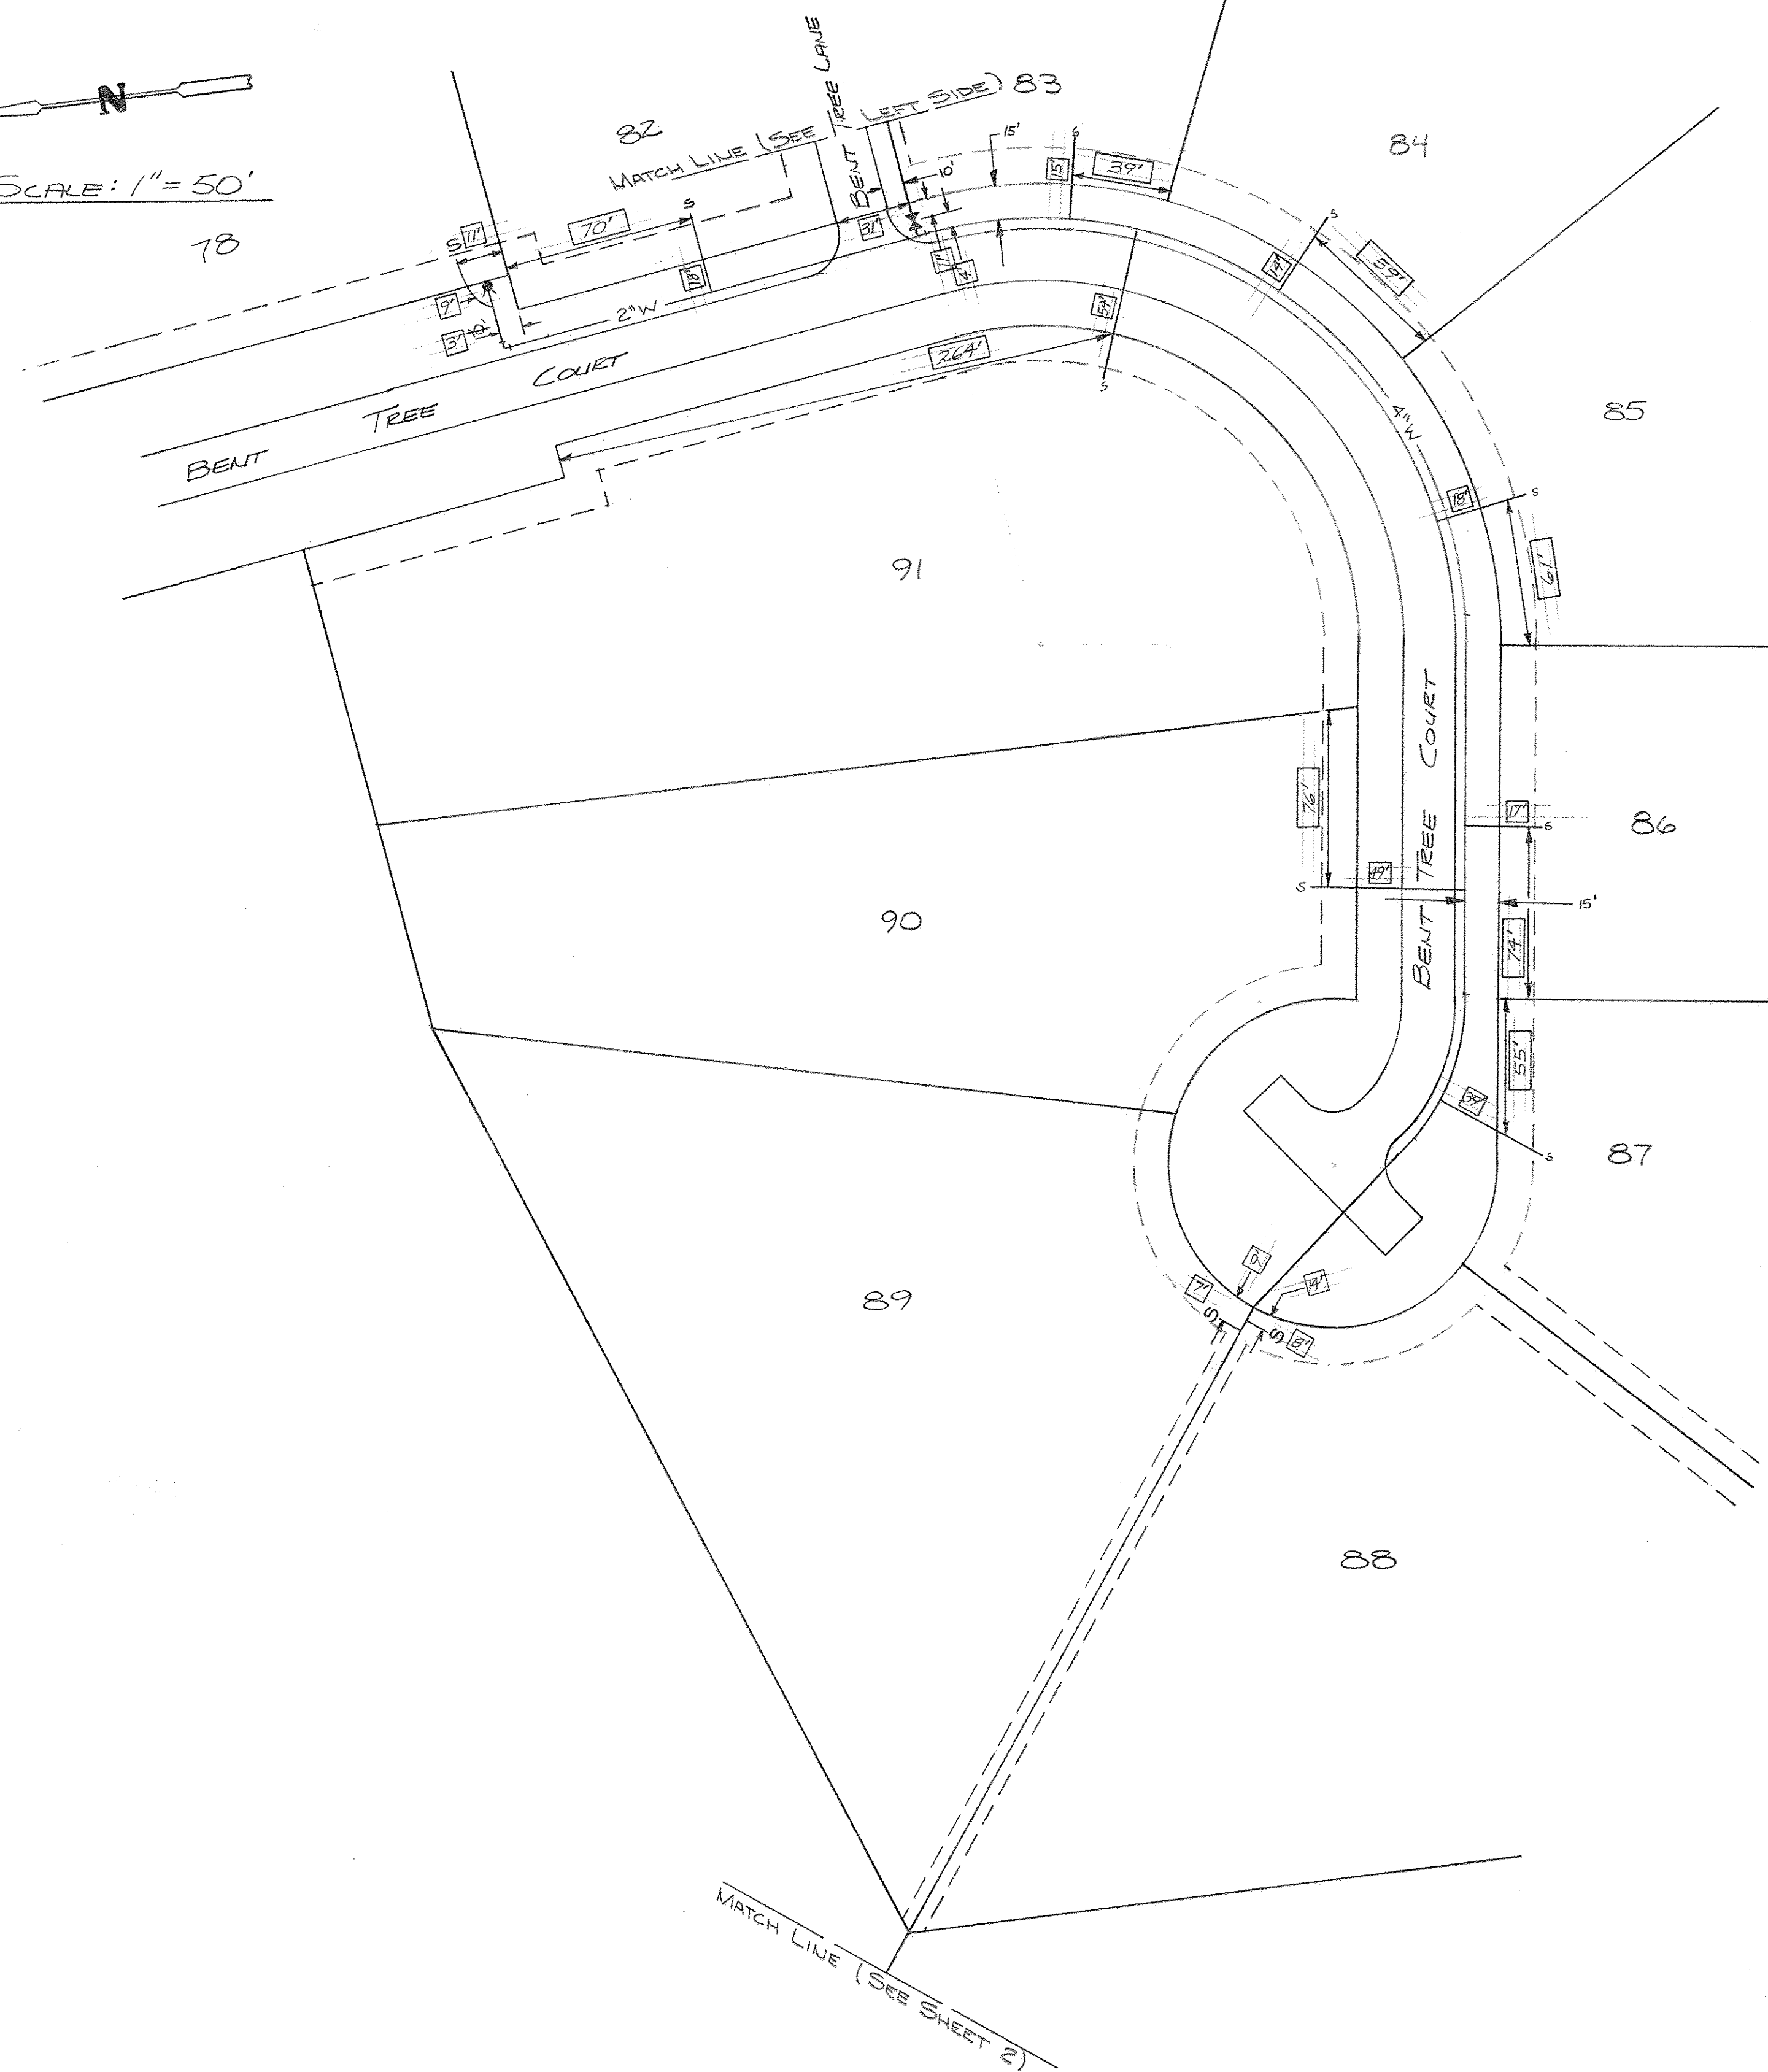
N

SCALE: 1" = 50'

MATCH LINE (SEE BENT TREE LANE LEFT SIDE) 83

82

84

78

15'

10'

S

11'

70'

S

31'

18'

15'

39'

S

14'

59'

4'

11'

9'

3'

10'

2"W

54'

264'

S

BENT TREE COURT

85

4"W

18'

S

61'

91

BENT TREE COURT

76'

17'

S

86

S

49'

15'

90

74'

55'

39'

S

87

9'

7'

14'

S

S

8'

89

88

MATCH LINE (SEE SHEET 2)